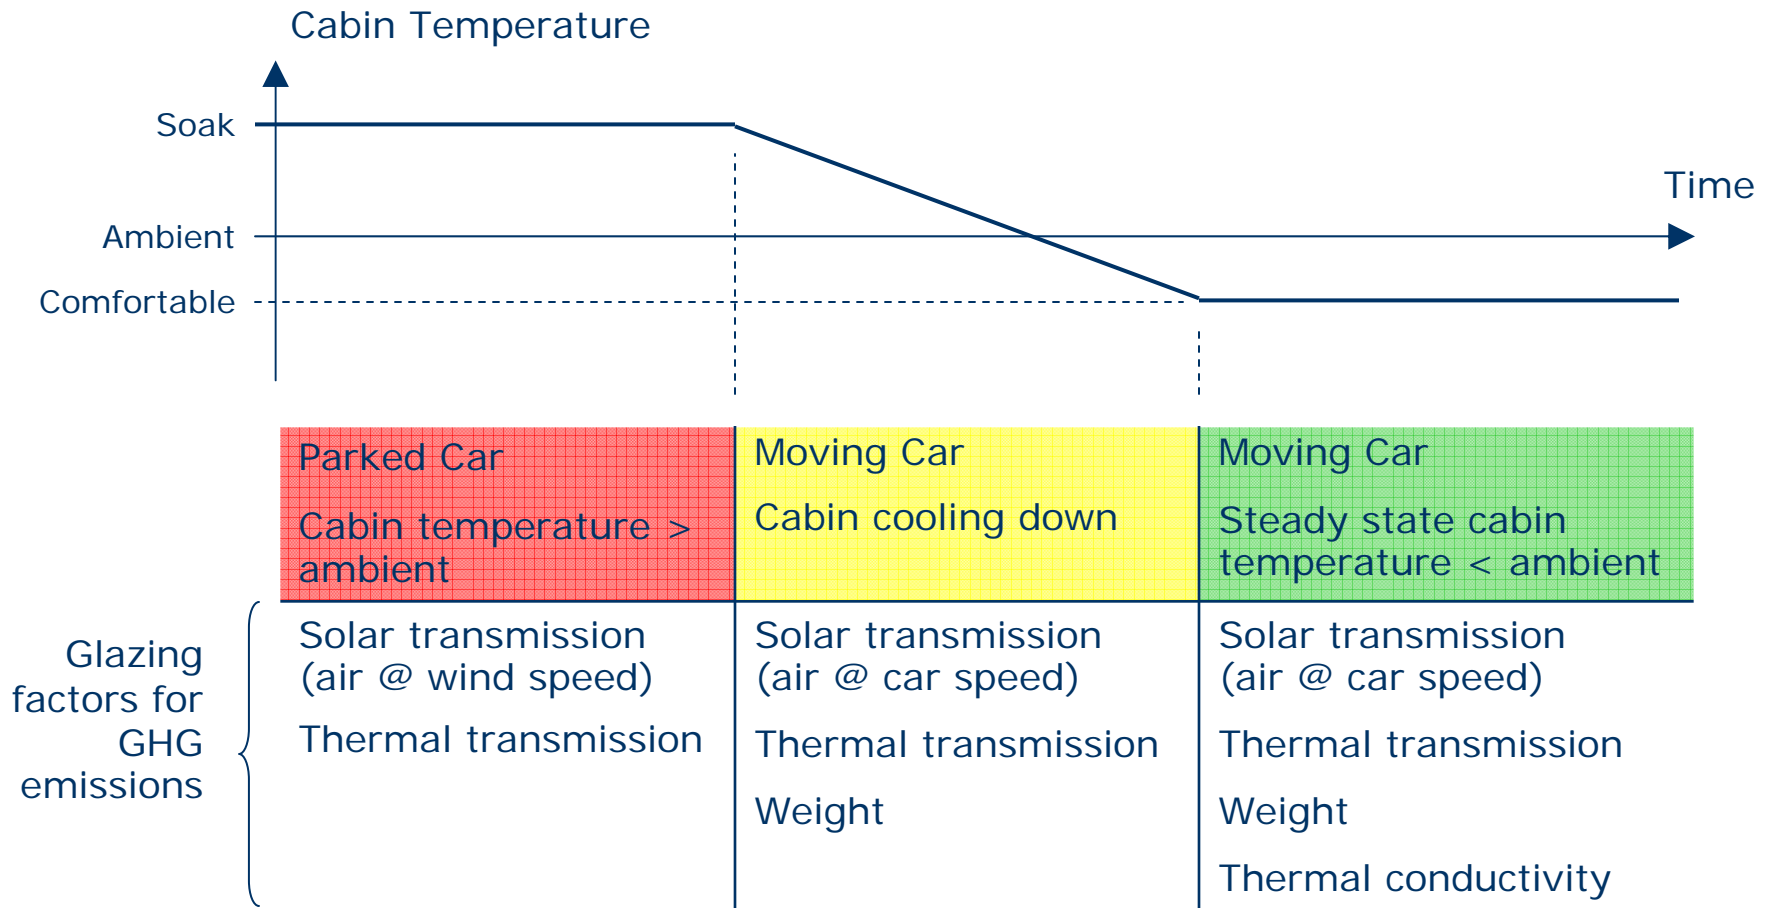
Cabin Temperature

Soak

Time

Ambient

Comfortable

| | Parked Car<br><br>Cabin temperature > ambient | Moving Car<br><br>Cabin cooling down | Moving Car<br><br>Steady state cabin temperature < ambient |
|---|---|---|---|
| Glazing factors for GHG emissions | Solar transmission (air @ wind speed)<br><br>Thermal transmission | Solar transmission (air @ car speed)<br><br>Thermal transmission<br><br>Weight | Solar transmission (air @ car speed)<br><br>Thermal transmission<br><br>Weight<br><br>Thermal conductivity |